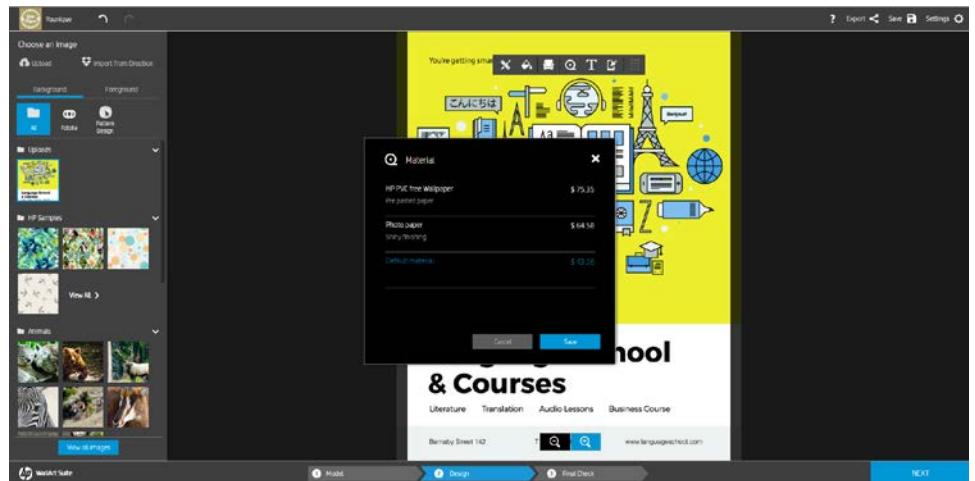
Rainbow

? Export Save Settings

Choose an image

Upload Import from Dropbox

Background Foreground

All Fotolia Pattern Design

Uploads

HP Samples

View All >

Animals

View all images

You're getting sma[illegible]

こんにちは

Bonjour

Material

HP PVC free Wallpaper $ 75.35
Pre pasted paper

Photo paper $ 64.58
Shiny finishing

Default material $ 43.26

Cancel Save

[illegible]hool

& Courses

Literature Translation Audio Lessons Business Course

Barnaby Street 142 www.languageschool.com

WallArt Suite

1 Model 2 Design 3 Final Check

NEXT